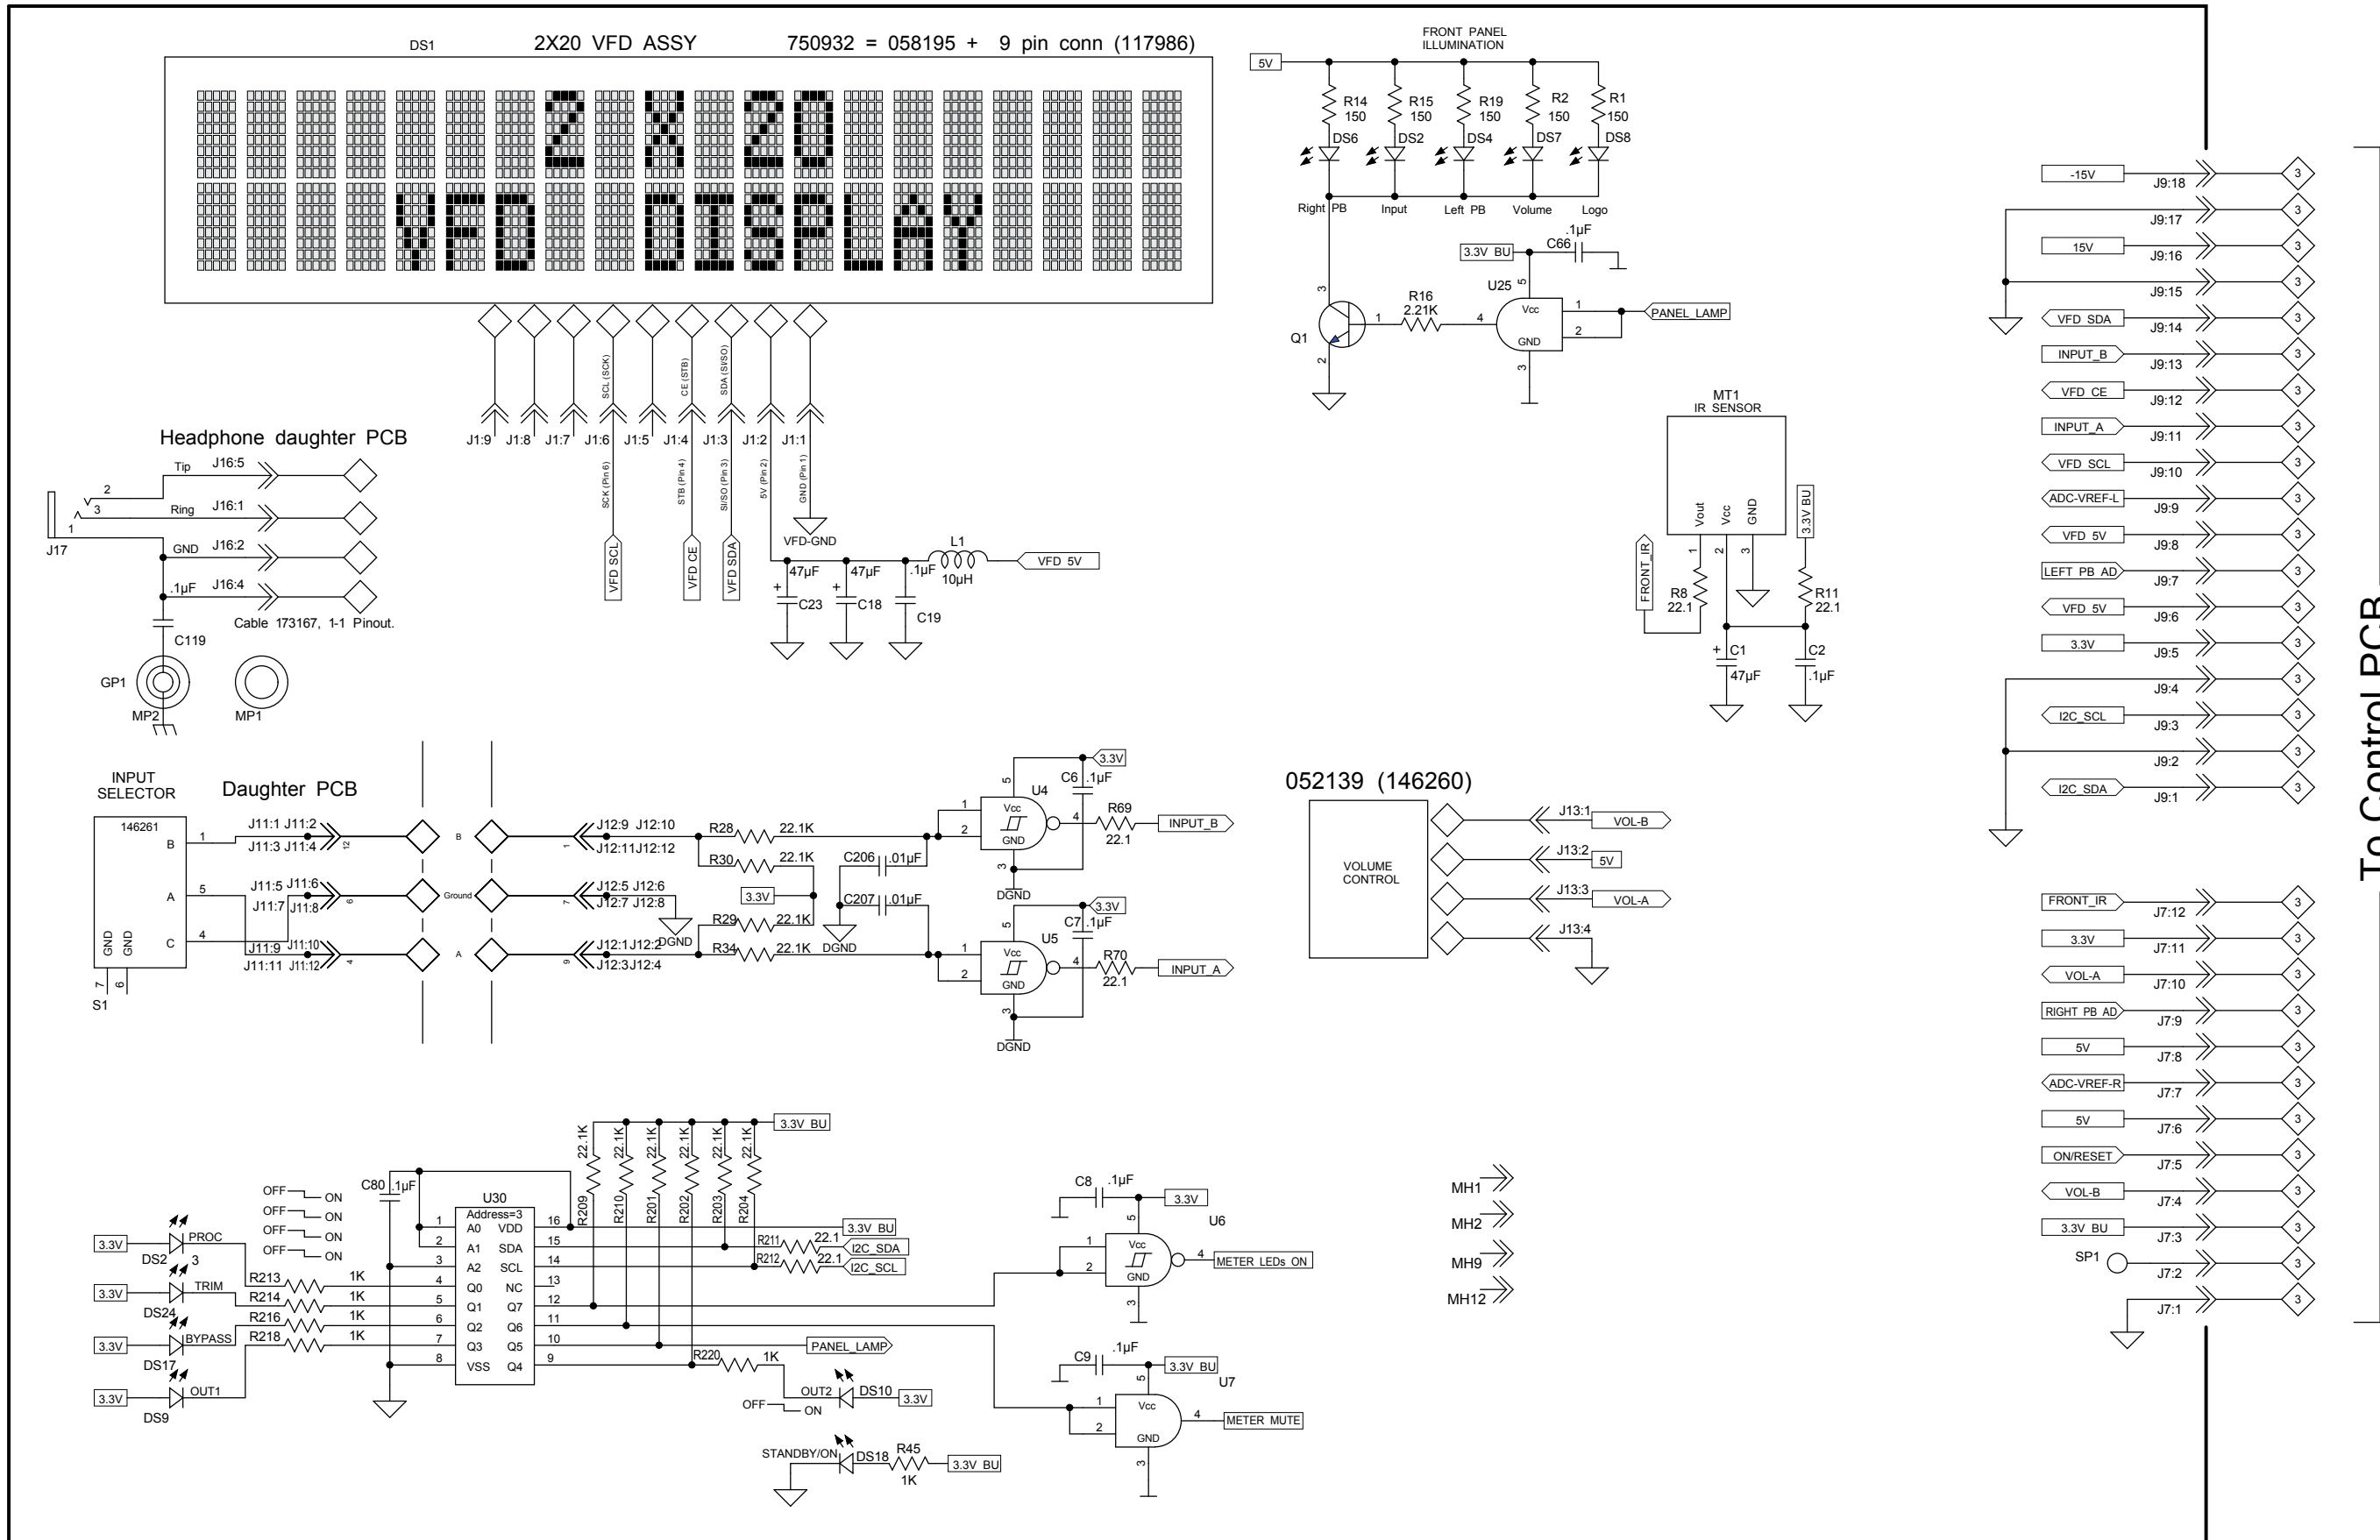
DS1 2X20 VFD ASSY 750932 = 058195 + 9 pin conn (117986)

2X20
VFD DISPLAY

SCL (SCK) CE (STB) SDA (SI/SO)
J1:9 J1:8 J1:7 J1:6 J1:5 J1:4 J1:3 J1:2 J1:1
SCK (Pin 6) STB (Pin 4) SI/SO (Pin 3) 5V (Pin 2) GND (Pin 1)
VFD SCL VFD CE VFD SDA VFD-GND
47µF 47µF .1µF L1 10µH VFD 5V
C23 C18 C19

FRONT PANEL ILLUMINATION
5V
R14 150 R15 150 R19 150 R2 150 R1 150
DS6 DS2 DS4 DS7 DS8
Right PB Input Left PB Volume Logo
3.3V BU C66 .1µF
R16 2.21K U25 Vcc GND PANEL_LAMP
Q1

MT1 IR SENSOR
Vout Vcc GND 3.3V BU
FRONT_IR R8 22.1 R11 22.1
C1 47µF C2 .1µF

Headphone daughter PCB
Tip J16:5
Ring J16:1
GND J16:2
.1µF J16:4
J17
Cable 173167, 1-1 Pinout.
C119
GP1 MP2 MP1

INPUT SELECTOR
Daughter PCB
146261 B A C GND GND
S1
J11:1 J11:2 J11:3 J11:4
J11:5 J11:6 J11:7 J11:8
J11:9 J11:10 J11:11 J11:12
B Ground A
J12:9 J12:10 J12:11 J12:12
J12:5 J12:6 J12:7 J12:8
J12:1 J12:2 J12:3 J12:4
R28 22.1K R30 22.1K R29 22.1K R34 22.1K
3.3V DGND
C206 .01µF C207 .01µF
U4 Vcc GND C6 .1µF R69 22.1 INPUT_B
U5 Vcc GND C7 .1µF R70 22.1 INPUT_A
3.3V DGND

052139 (146260)
VOLUME CONTROL
J13:1 VOL-B
J13:2 5V
J13:3 VOL-A
J13:4

-15V J9:18
J9:17
15V J9:16
J9:15
VFD SDA J9:14
INPUT_B J9:13
VFD CE J9:12
INPUT_A J9:11
VFD SCL J9:10
ADC-VREF-L J9:9
VFD 5V J9:8
LEFT PB AD J9:7
VFD 5V J9:6
3.3V J9:5
J9:4
I2C SCL J9:3
J9:2
I2C SDA J9:1

FRONT_IR J7:12
3.3V J7:11
VOL-A J7:10
RIGHT PB AD J7:9
5V J7:8
ADC-VREF-R J7:7
5V J7:6
ON/RESET J7:5
VOL-B J7:4
3.3V BU J7:3
SP1 J7:2
J7:1

To Control PCB

3.3V BU
22.1K 22.1K 22.1K 22.1K 22.1K 22.1K
R209 R210 R201 R202 R203 R204
OFF ON OFF ON OFF ON OFF ON
C80 .1µF
U30 Address=3
A0 A1 A2 Q0 Q1 Q2 Q3 VSS
VDD SDA SCL NC Q7 Q6 Q5 Q4
3.3V DS2 PROC
3.3V DS24 TRIM
3.3V DS17 BYPASS
3.3V DS9 OUT1
R213 1K R214 1K R216 1K R218 1K
R211 22.1 I2C_SDA
R212 22.1 I2C_SCL
3.3V BU
PANEL_LAMP
R220 1K
OUT2 DS10 3.3V
OFF ON
STANDBY/ON DS18 R45 1K 3.3V BU
C8 .1µF 3.3V U6 Vcc GND METER LEDs ON
C9 .1µF 3.3V BU U7 Vcc GND METER MUTE
MH1 MH2 MH9 MH12